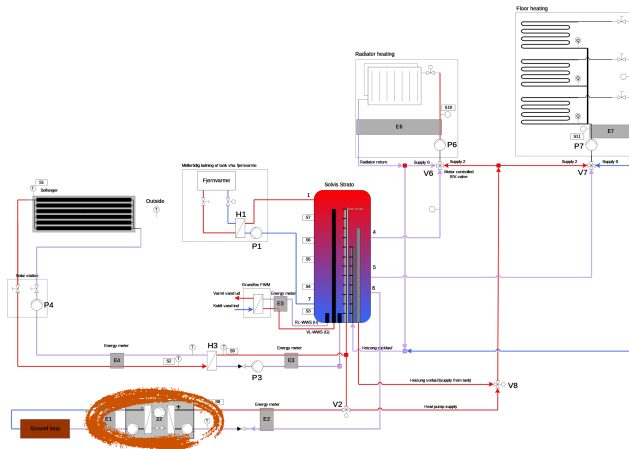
Floor heating

Radiator heating

S10

E6

P6

S11

E7

P7

Radiator return

Supply 0

Supply 2

Supply 2

Supply 0

V6

Motor controlled 8W valve

V7

Midlertidig tømning af tank v/hs. fjernvarme

Fjernvarme

H1

P1

Solvis Strato

1

S7

S6

S5

S4

S3

2

3

4

5

6

7

S1

Solfanger

Outside

Solar station

P4

Drusefilter FWM

Varmt vand ud

Koldt vand ind

Energy meter

E5

FL-WWS (+)

VL-WWS (G)

Energy meter

E4

S2

H3

S9

Energy meter

E3

P3

Heizung (strikke)

Heizung vorlauf (supply from tank)

V8

Heat pump supply

Ground loop

E1

Z2

S8

Energy meter

E2

V2